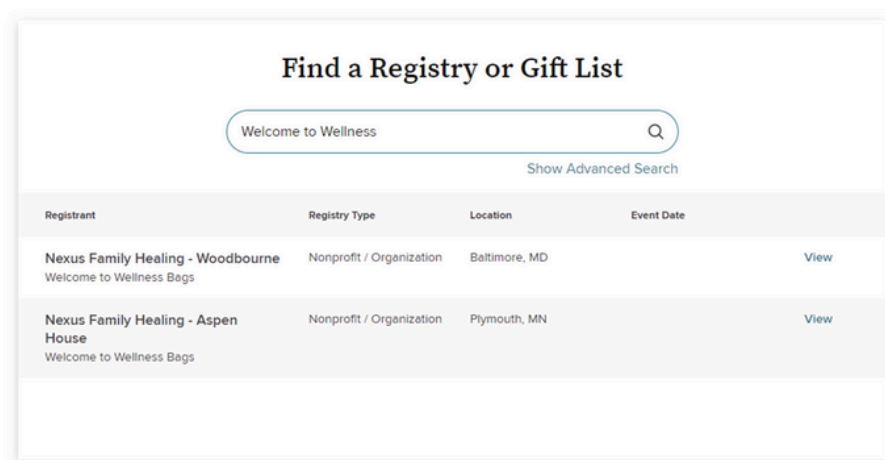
Find a Registry or Gift List

Welcome to Wellness

Show Advanced Search

| Registrant | Registry Type | Location | Event Date | |
|---|---|---|---|---|
| Nexus Family Healing - Woodbourne<br>Welcome to Wellness Bags | Nonprofit / Organization | Baltimore, MD | | View |
| Nexus Family Healing - Aspen House<br>Welcome to Wellness Bags | Nonprofit / Organization | Plymouth, MN | | View |